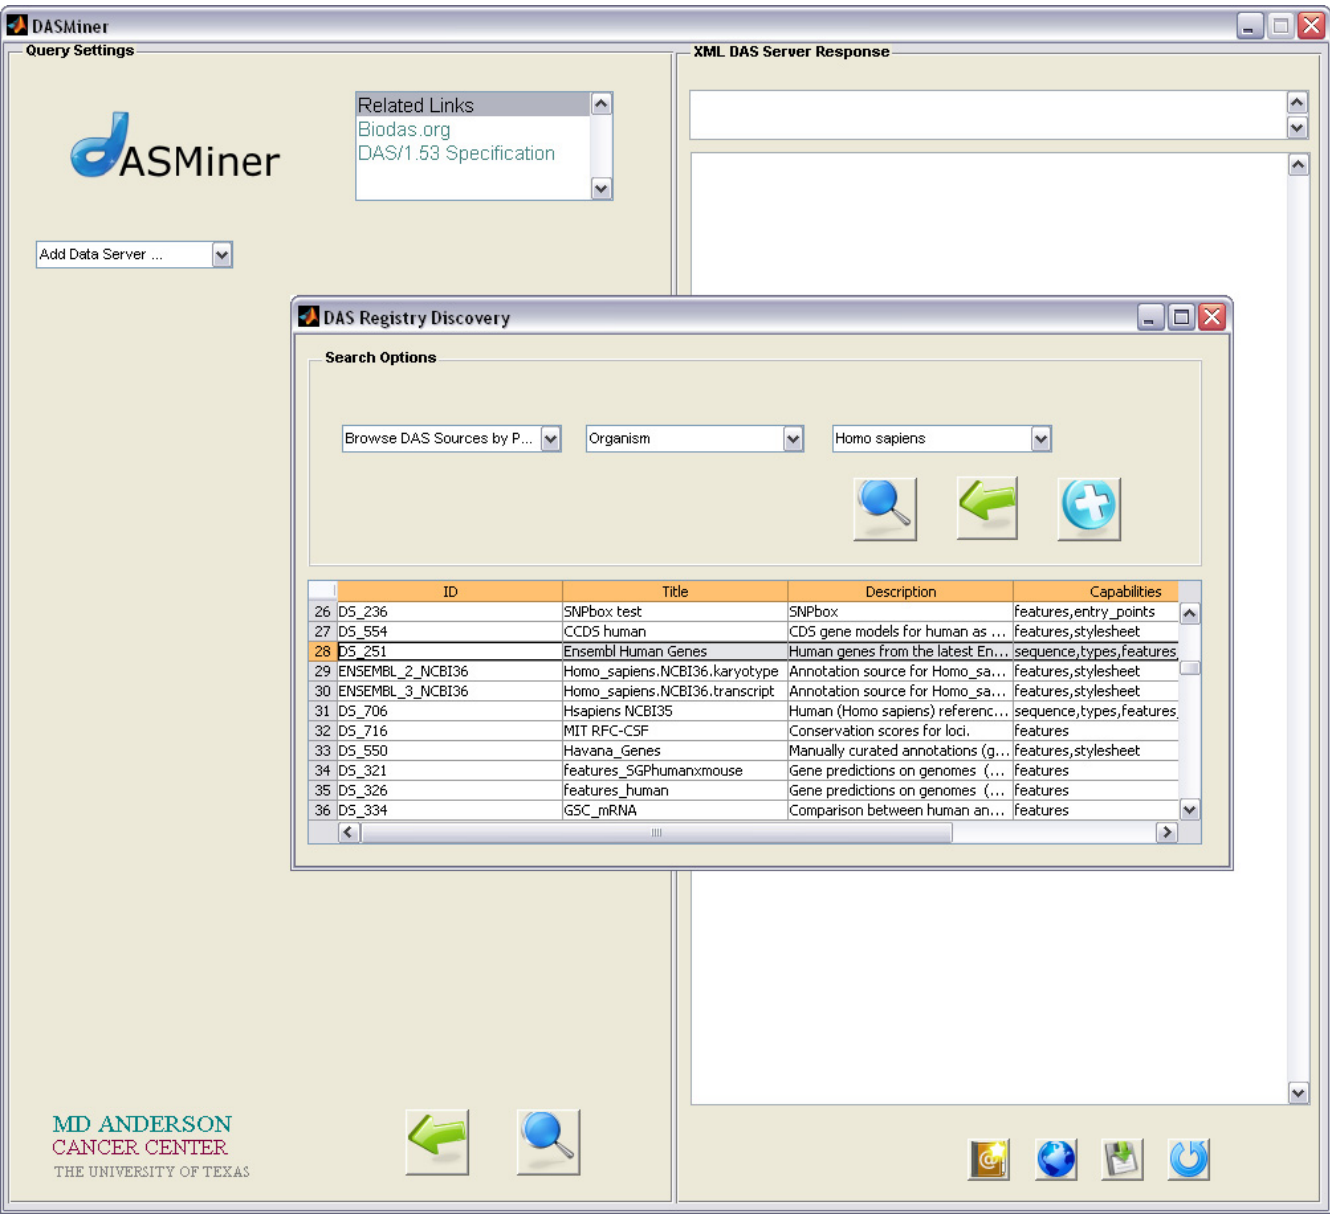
DASMiner

Query Settings

DASMiner

Related Links
Biodas.org
DAS/1.53 Specification

Add Data Server ...

XML DAS Server Response

DAS Registry Discovery

Search Options

Browse DAS Sources by P...

Organism

Homo sapiens

| | ID | Title | Description | Capabilities |
|---|---|---|---|---|
| 26 | DS_236 | SNPbox test | SNPbox | features,entry_points |
| 27 | DS_554 | CCDS human | CDS gene models for human as ... | features,stylesheet |
| 28 | DS_251 | Ensembl Human Genes | Human genes from the latest En... | sequence,types,features |
| 29 | ENSEMBL_2_NCBI36 | Homo_sapiens.NCBI36.karyotype | Annotation source for Homo_sa... | features,stylesheet |
| 30 | ENSEMBL_3_NCBI36 | Homo_sapiens.NCBI36.transcript | Annotation source for Homo_sa... | features,stylesheet |
| 31 | DS_706 | Hsapiens NCBI35 | Human (Homo sapiens) referenc... | sequence,types,features |
| 32 | DS_716 | MIT RFC-CSF | Conservation scores for loci. | features |
| 33 | DS_550 | Havana_Genes | Manually curated annotations (g... | features,stylesheet |
| 34 | DS_321 | features_SGPhumanxmouse | Gene predictions on genomes (... | features |
| 35 | DS_326 | features_human | Gene predictions on genomes (... | features |
| 36 | DS_334 | GSC_mRNA | Comparison between human an... | features |

MD ANDERSON
CANCER CENTER
THE UNIVERSITY OF TEXAS